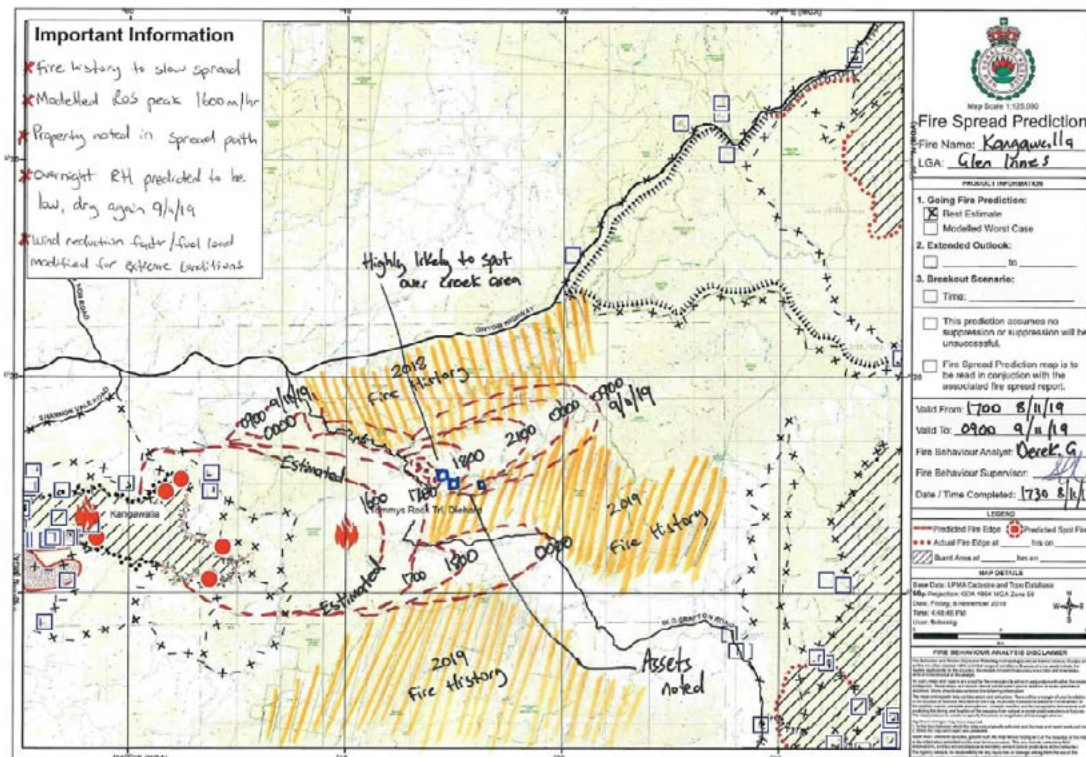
Important Information
Fire history to slow spread
Modelled RoS peak 1600m/hr
Property noted in spread path
Overnight RH predicted to be low, dry again 9/11/19
Wind reduction factor/fuel load modified for extreme conditions

Highly likely to spot over creek area

2018 Fire History

0900 9/11/19
0000
Estimated
1800
2100
0000
0900 9/11/19
1600
1700
1700
1800
0000
Estimated
Kangawalla
Tommys Rock Trl Divided
2019 Fire History
2019 Fire History
Assets noted

GWYDIR HIGHWAY
OLD GRAFTON ROAD

Map Scale 1:125,000
Fire Spread Prediction
Fire Name: Kangawalla
LGA: Glen Innes
PRODUCT INFORMATION
1. Going Fire Prediction:
☒ Best Estimate
☐ Modelled Worst Case
2. Extended Outlook:
☐ ______ to ______
3. Breakout Scenario:
☐ Time: ______
☐ This prediction assumes no suppression or suppression will be unsuccessful.
☐ Fire Spread Prediction map is to be read in conjuction with the associated fire spread report.
Valid From: 1700 8/11/19
Valid To: 0900 9/11/19
Fire Behaviour Analyst: Derek. G
Fire Behaviour Supervisor: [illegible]
Date / Time Completed: 1730 8/11/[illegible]
LEGEND
Predicted Fire Edge
Predicted Spot Fire
Actual Fire Edge at ____ hrs on ____
Burnt Area at ____ hrs on ____
MAP DETAILS
Base Data: LPMA Cadastre and Topo Database
Map Projection: GDA 1994 MGA Zone 56
Date: Friday, 8 November 2019
Time: 4:48:46 PM
User: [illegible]
FIRE BEHAVIOUR ANALYSIS DISCLAIMER
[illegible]